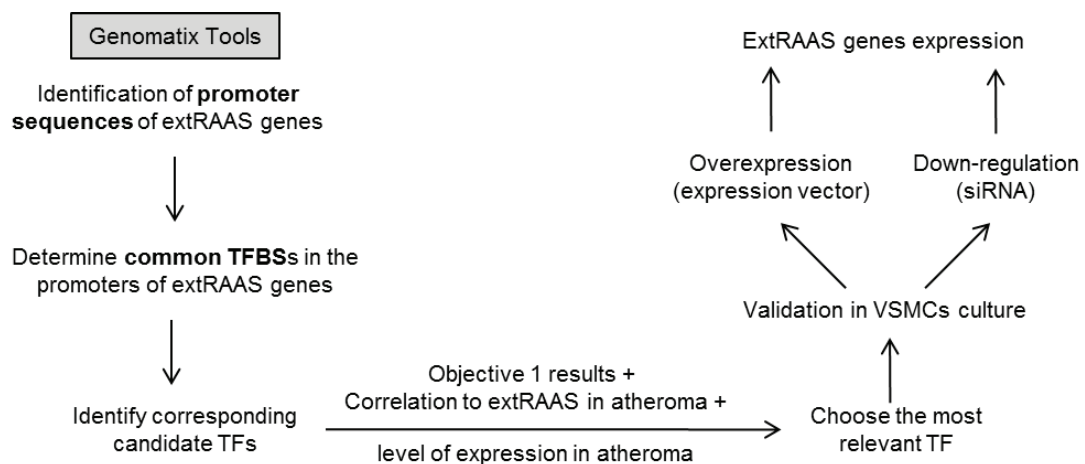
Genomatix Tools

Identification of **promoter sequences** of extRAAS genes

Determine **common TFBS**s in the promoters of extRAAS genes

Identify corresponding candidate TFs

Objective 1 results + Correlation to extRAAS in atheroma +

level of expression in atheroma

Choose the most relevant TF

Validation in VSMCs culture

Overexpression (expression vector)

Down-regulation (siRNA)

ExtRAAS genes expression